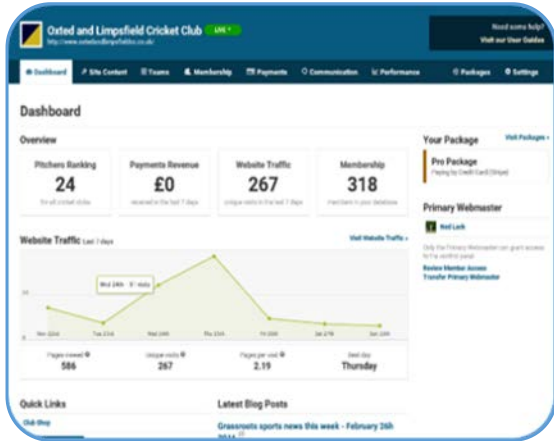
Oxted and Limpsfield Cricket Club LIVE
http://www.oxtedandlimpsfieldcc.co.uk/

Need some help?
Visit our User Guides

Dashboard | Site Content | Teams | Membership | Payments | Communication | Performance | Packages | Settings

Dashboard

Overview

| Pitchero Ranking | Payments Revenue | Website Traffic | Membership |
|---|---|---|---|
| 24 | £0 | 267 | 318 |
| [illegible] | received in the last 7 days | unique visits in the last 7 days | members in your database |

Your Package
Visit Packages »
Pro Package
Paying by Credit Card (Stripe)

Primary Webmaster
Neil Lock
Only the Primary Webmaster can grant access to the control panel
Review Member Access
Transfer Primary Webmaster

Website Traffic Last 7 days
Visit Website Traffic »

Wed 24th · 51 visits

Mon 22nd | Tue 23rd | Wed 24th | Thu 25th | Fri 26th | Sat 27th | Sun 28th

| Pages viewed | Unique visits | Pages per visit | Best day |
|---|---|---|---|
| 586 | 267 | 2.19 | Thursday |

Quick Links
Club Shop

Latest Blog Posts
Grassroots sports news this week - February 26th 2016